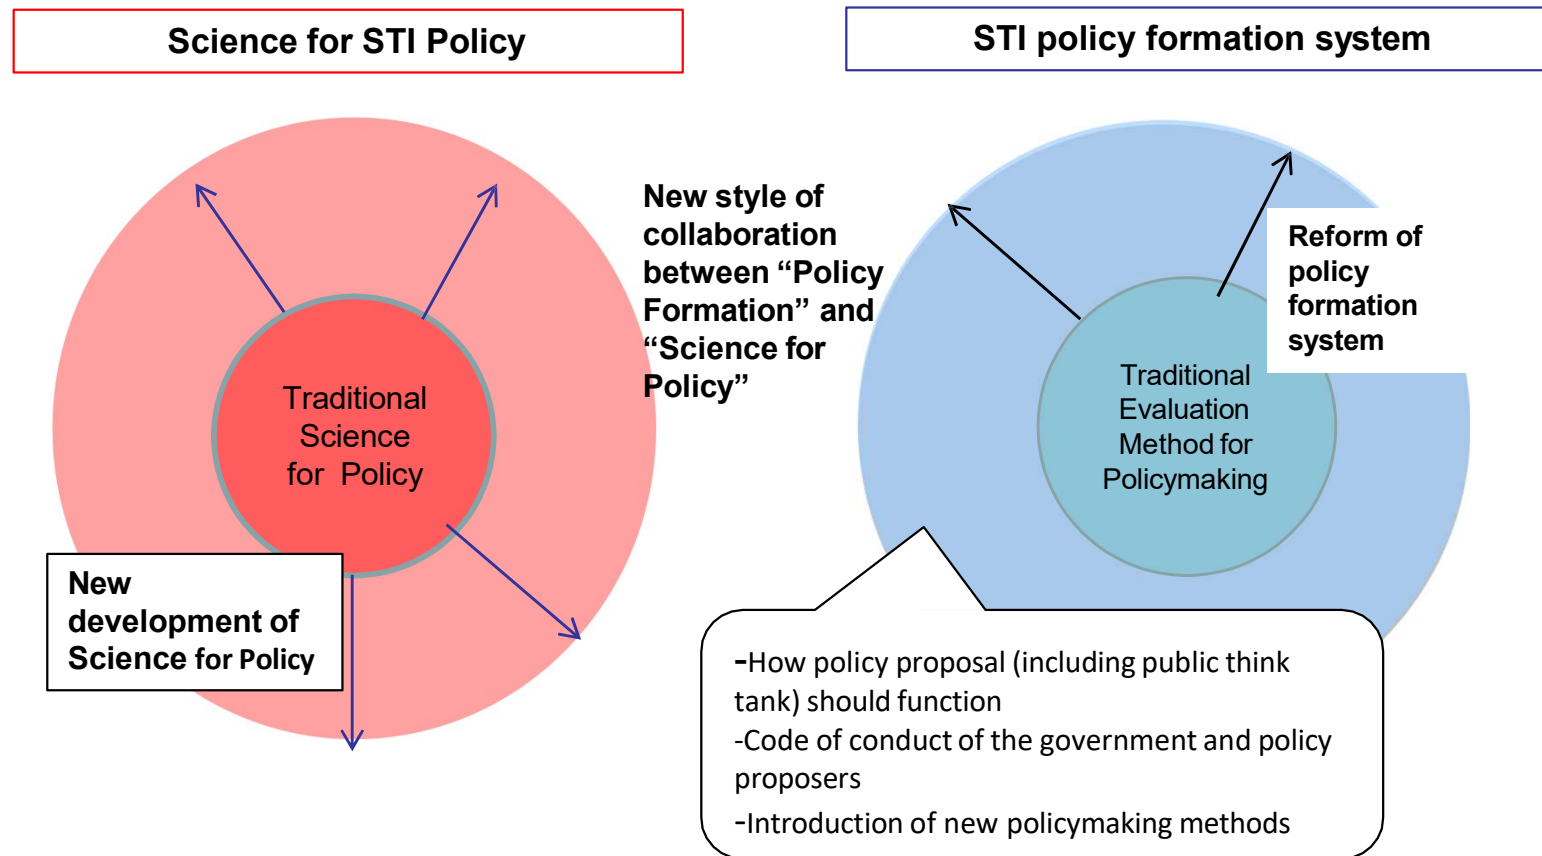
Science for STI Policy

STI policy formation system

Traditional Science for Policy

New development of Science for Policy

New style of collaboration between “Policy Formation” and “Science for Policy”

Reform of policy formation system

Traditional Evaluation Method for Policymaking

-How policy proposal (including public think tank) should function
-Code of conduct of the government and policy proposers
-Introduction of new policymaking methods